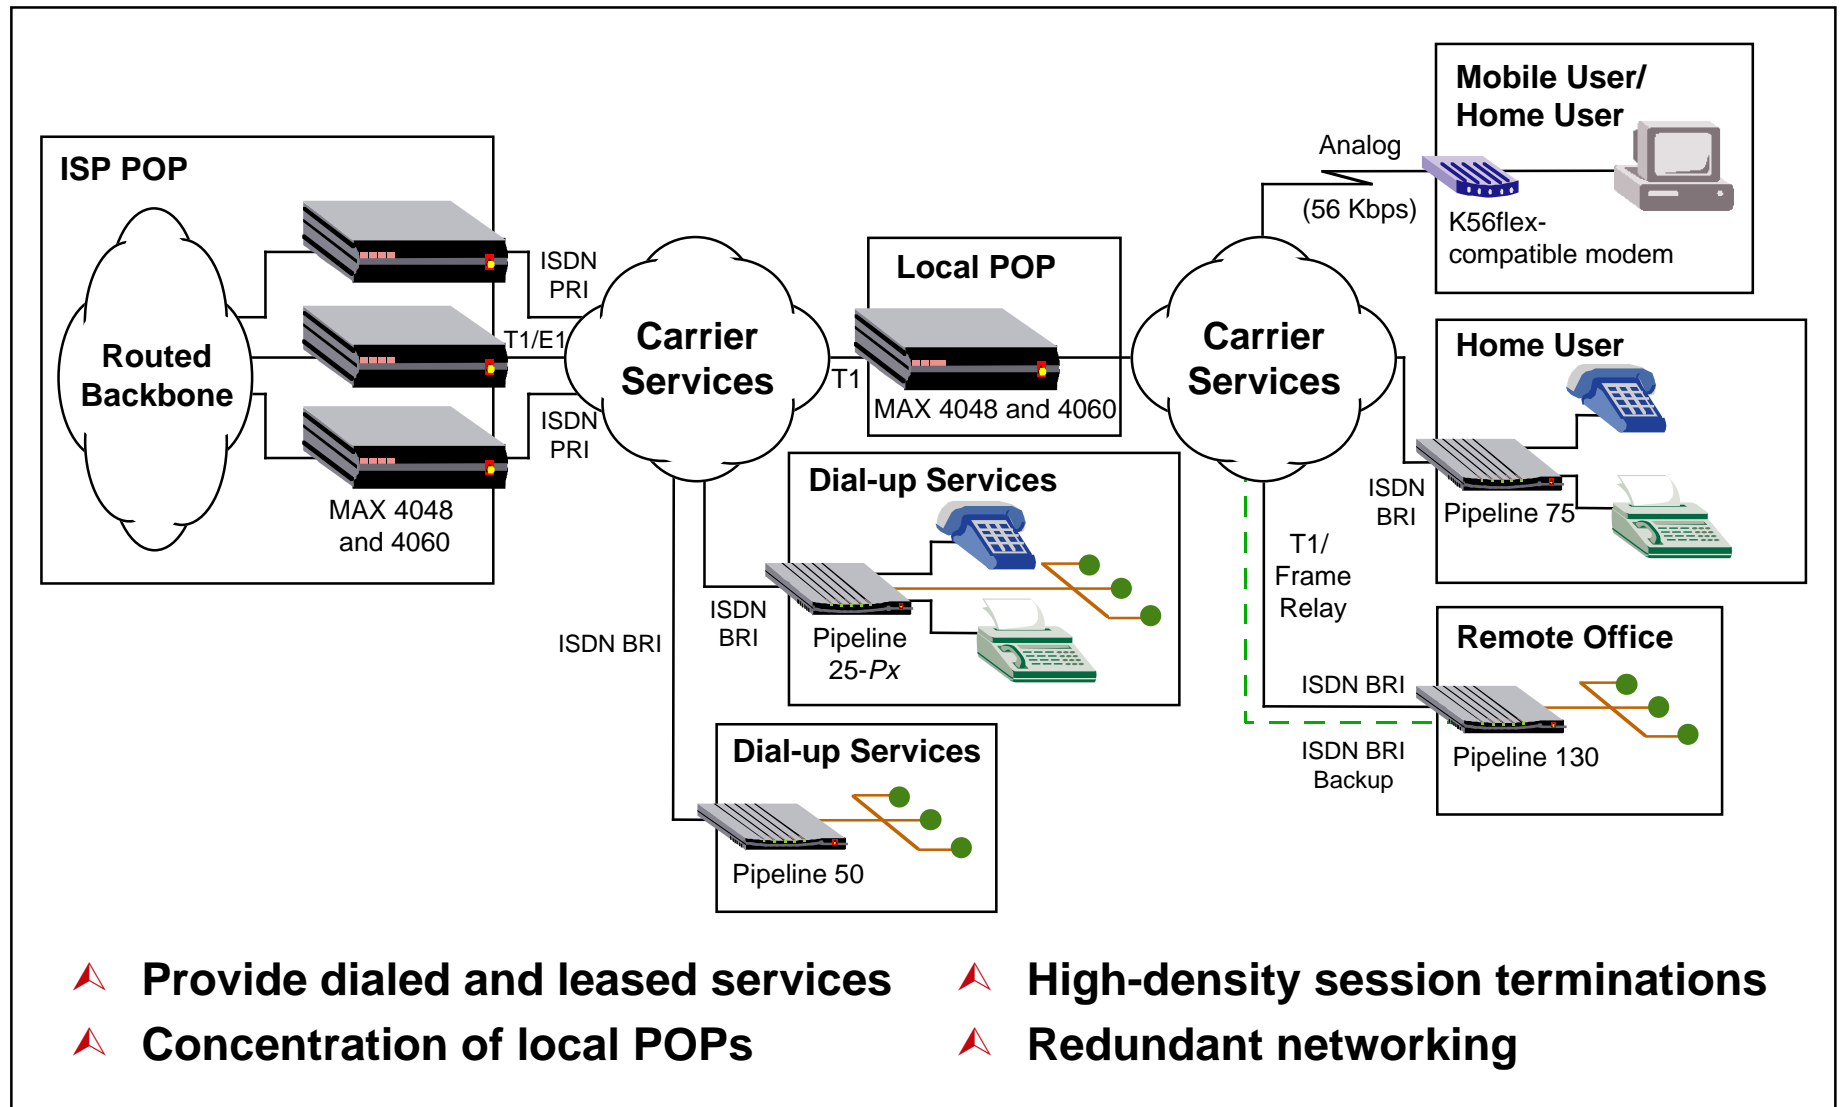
ISP POP

Routed Backbone

MAX 4048 and 4060

ISDN PRI

T1/E1

ISDN PRI

Carrier Services

T1

Local POP

MAX 4048 and 4060

Dial-up Services

ISDN BRI

Pipeline 25-Px

ISDN BRI

Dial-up Services

Pipeline 50

Carrier Services

Analog

(56 Kbps)

Mobile User/ Home User

K56flex-compatible modem

Home User

ISDN BRI

Pipeline 75

T1/ Frame Relay

Remote Office

ISDN BRI

Pipeline 130

ISDN BRI Backup

Provide dialed and leased services

Concentration of local POPs

High-density session terminations

Redundant networking